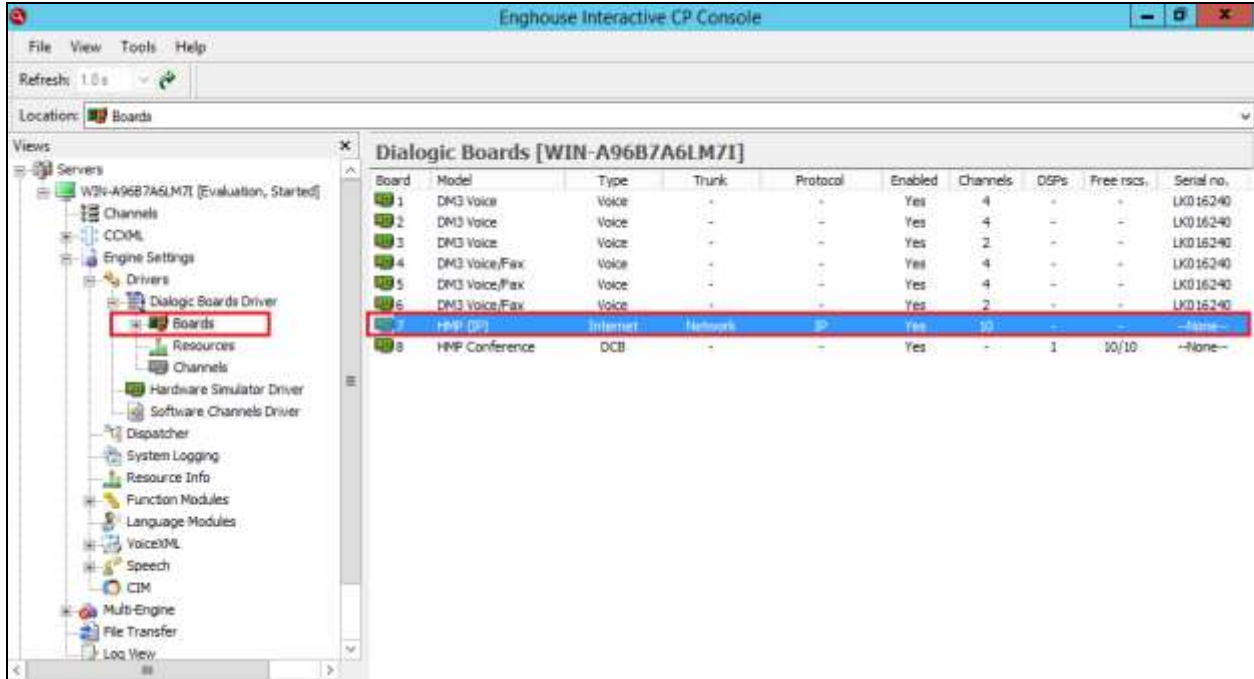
Enghouse Interactive CP Console

File View Tools Help

Refresh: 1.0 s

Location: Boards

Views

Servers
WIN-A96B7A6LM7I [Evaluation, Started]
Channels
CCXML
Engine Settings
Drivers
Dialogic Boards Driver
Boards
Resources
Channels
Hardware Simulator Driver
Software Channels Driver
Dispatcher
System Logging
Resource Info
Function Modules
Language Modules
VoiceXML
Speech
CIM
Multi-Engine
File Transfer
Log View

Dialogic Boards [WIN-A96B7A6LM7I]

| Board | Model | Type | Trunk | Protocol | Enabled | Channels | DSPs | Free rscs. | Serial no. |
|---|---|---|---|---|---|---|---|---|---|
| 1 | DM3 Voice | Voice | - | - | Yes | 4 | - | - | LK0016240 |
| 2 | DM3 Voice | Voice | - | - | Yes | 4 | - | - | LK0016240 |
| 3 | DM3 Voice | Voice | - | - | Yes | 2 | - | - | LK0016240 |
| 4 | DM3 Voice/Fax | Voice | - | - | Yes | 4 | - | - | LK0016240 |
| 5 | DM3 Voice/Fax | Voice | - | - | Yes | 4 | - | - | LK0016240 |
| 6 | DM3 Voice/Fax | Voice | - | - | Yes | 2 | - | - | LK0016240 |
| 7 | HMP (IP) | Internet | Network | IP | Yes | 10 | - | - | --None-- |
| 8 | HMP Conference | DCB | - | - | Yes | - | 1 | 10/10 | --None-- |